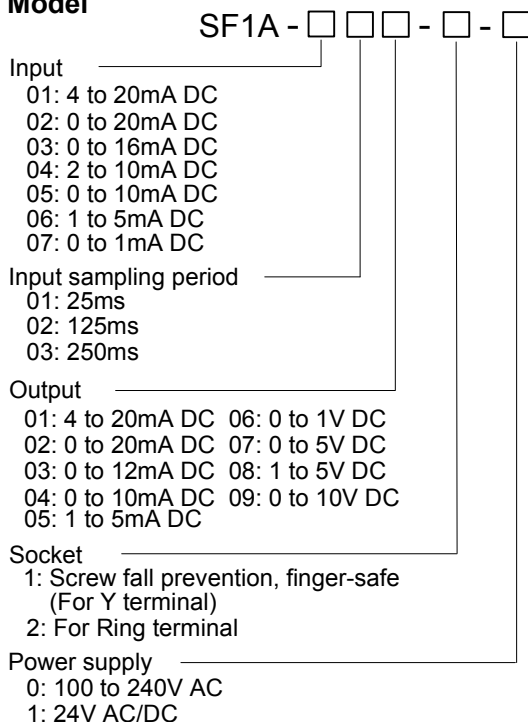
Model

SF1A - □□□ - □ - □

Input
01: 4 to 20mA DC
02: 0 to 20mA DC
03: 0 to 16mA DC
04: 2 to 10mA DC
05: 0 to 10mA DC
06: 1 to 5mA DC
07: 0 to 1mA DC

Input sampling period
01: 25ms
02: 125ms
03: 250ms

Output
01: 4 to 20mA DC
02: 0 to 20mA DC
03: 0 to 12mA DC
04: 0 to 10mA DC
05: 1 to 5mA DC
06: 0 to 1V DC
07: 0 to 5V DC
08: 1 to 5V DC
09: 0 to 10V DC

Socket
1: Screw fall prevention, finger-safe (For Y terminal)
2: For Ring terminal

Power supply
0: 100 to 240V AC
1: 24V AC/DC